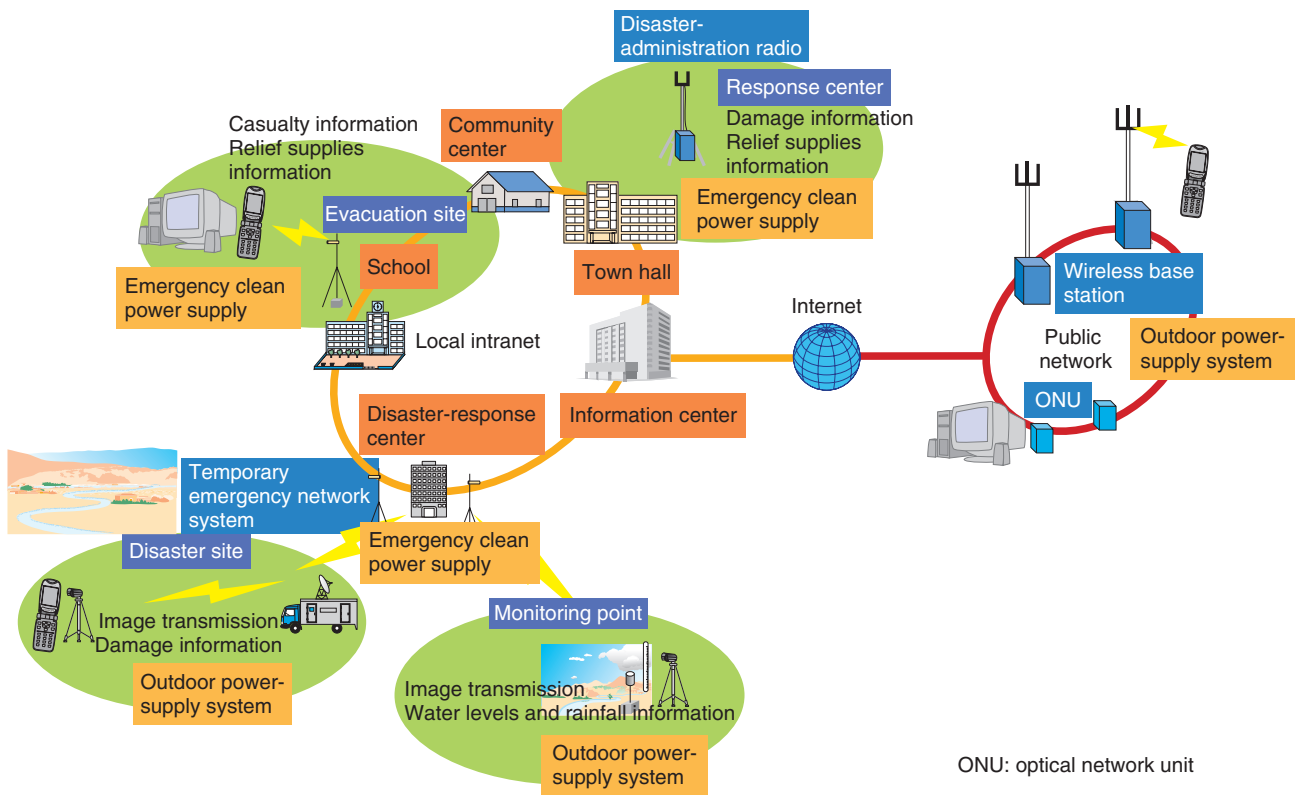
Disaster-administration radio

Response center

Damage information
Relief supplies information

Emergency clean power supply

Community center

Casualty information
Relief supplies information

Evacuation site

School

Emergency clean power supply

Town hall

Local intranet

Internet

Wireless base station

Public network

Outdoor power-supply system

ONU

Disaster-response center

Information center

Temporary emergency network system

Disaster site

Emergency clean power supply

Image transmission
Damage information

Outdoor power-supply system

Monitoring point

Image transmission
Water levels and rainfall information

Outdoor power-supply system

ONU: optical network unit